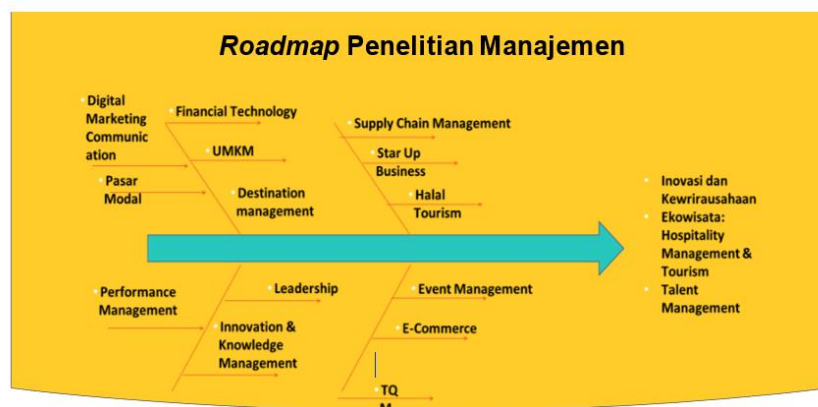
*Roadmap* Penelitian Manajemen

Digital Marketing Communication

Financial Technology

UMKM

Pasar Modal

Destination management

Supply Chain Management

Star Up Business

Halal Tourism

Performance Management

Leadership

Innovation & Knowledge Management

Event Management

E-Commerce

TQ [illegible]

Inovasi dan Kewrirausahaan

Ekowisata: Hospitality Management & Tourism

Talent Management